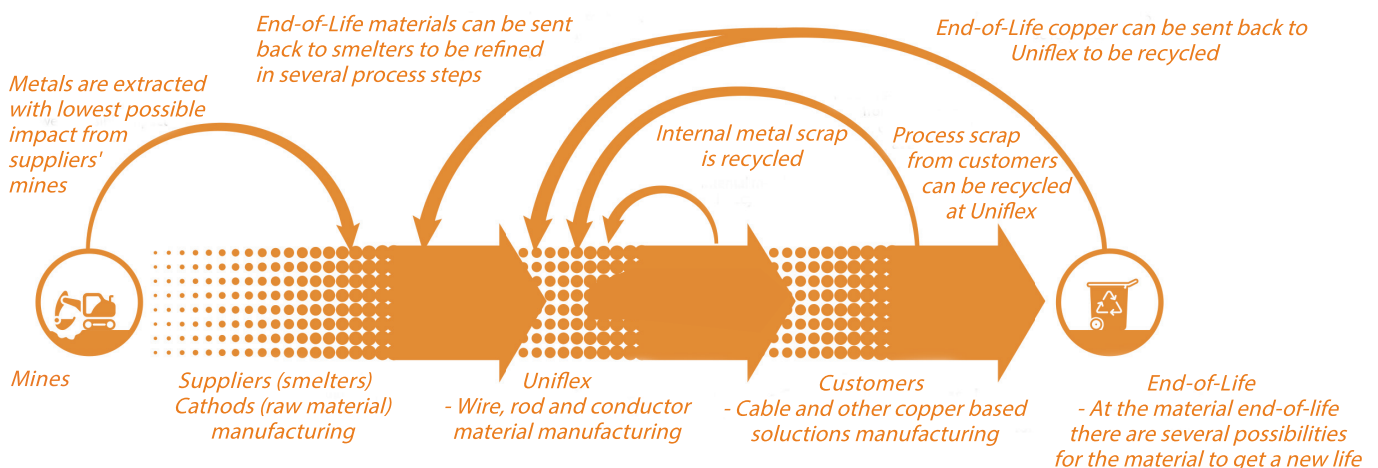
End-of-Life materials can be sent back to smelters to be refined in several process steps

End-of-Life copper can be sent back to Uniflex to be recycled

Metals are extracted with lowest possible impact from suppliers' mines

Internal metal scrap is recycled

Process scrap from customers can be recycled at Uniflex

Mines

Suppliers (smelters) Cathods (raw material) manufacturing

Uniflex - Wire, rod and conductor material manufacturing

Customers - Cable and other copper based soluctions manufacturing

End-of-Life - At the material end-of-life there are several possibilities for the material to get a new life